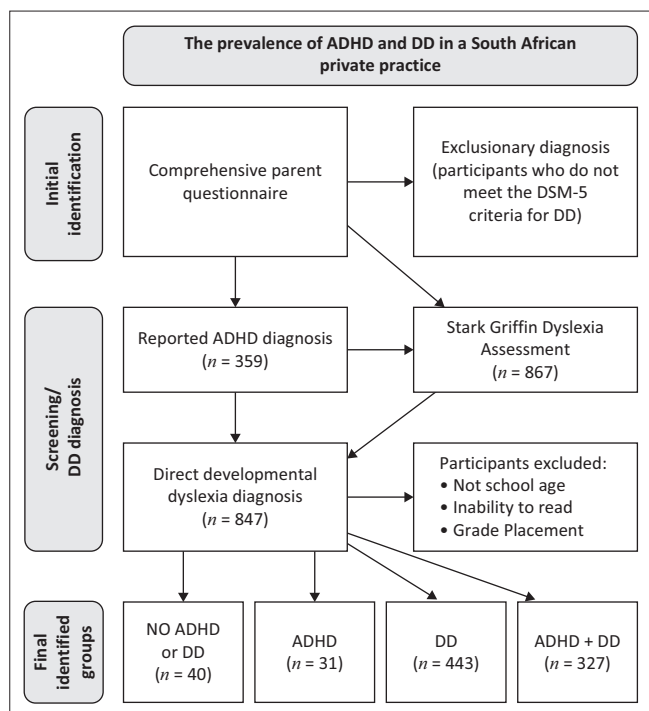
The prevalence of ADHD and DD in a South African private practice

Initial identification

Comprehensive parent questionnaire

Exclusionary diagnosis (participants who do not meet the DSM-5 criteria for DD)

Screening/ DD diagnosis

Reported ADHD diagnosis ($n$ = 359)

Stark Griffin Dyslexia Assessment ($n$ = 867)

Direct developmental dyslexia diagnosis ($n$ = 847)

Participants excluded:
• Not school age
• Inability to read
• Grade Placement

Final identified groups

NO ADHD or DD ($n$ = 40)

ADHD ($n$ = 31)

DD ($n$ = 443)

ADHD + DD ($n$ = 327)